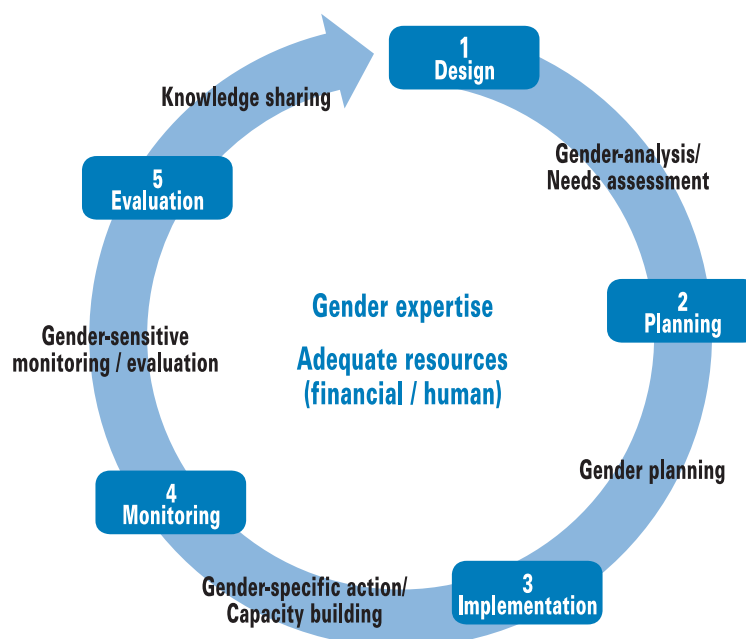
1
Design

Gender-analysis/
Needs assessment

2
Planning

Gender planning

3
Implementation

Gender-specific action/
Capacity building

4
Monitoring

Gender-sensitive
monitoring / evaluation

5
Evaluation

Knowledge sharing

Gender expertise

Adequate resources
(financial / human)